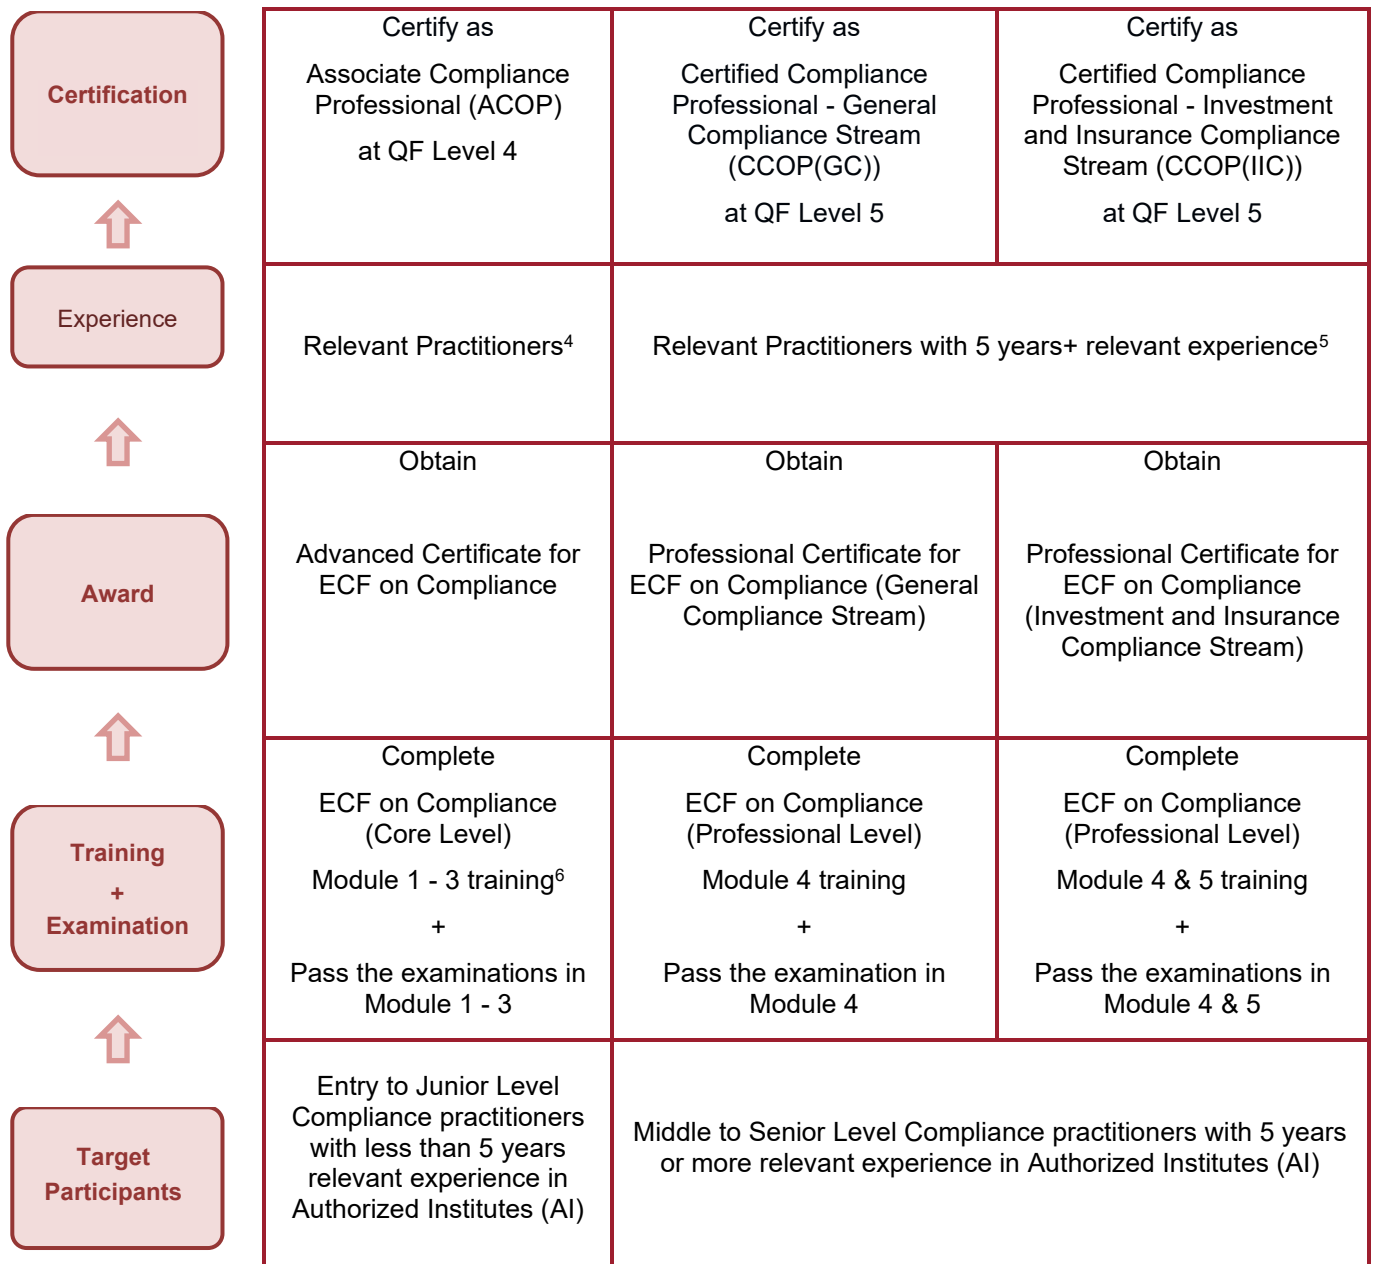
| | | | |
|---|---|---|---|
| Certification | Certify as<br>Associate Compliance Professional (ACOP)<br>at QF Level 4 | Certify as<br>Certified Compliance Professional - General Compliance Stream (CCOP(GC))<br>at QF Level 5 | Certify as<br>Certified Compliance Professional - Investment and Insurance Compliance Stream (CCOP(IIC))<br>at QF Level 5 |
| Experience | Relevant Practitioners$^4$ | Relevant Practitioners with 5 years+ relevant experience$^5$ | |
| Award | Obtain<br>Advanced Certificate for ECF on Compliance | Obtain<br>Professional Certificate for ECF on Compliance (General Compliance Stream) | Obtain<br>Professional Certificate for ECF on Compliance (Investment and Insurance Compliance Stream) |
| Training + Examination | Complete<br>ECF on Compliance (Core Level)<br>Module 1 - 3 training$^6$<br>+<br>Pass the examinations in Module 1 - 3 | Complete<br>ECF on Compliance (Professional Level)<br>Module 4 training<br>+<br>Pass the examination in Module 4 | Complete<br>ECF on Compliance (Professional Level)<br>Module 4 & 5 training<br>+<br>Pass the examinations in Module 4 & 5 |
| Target Participants | Entry to Junior Level Compliance practitioners with less than 5 years relevant experience in Authorized Institutes (AI) | Middle to Senior Level Compliance practitioners with 5 years or more relevant experience in Authorized Institutes (AI) | |